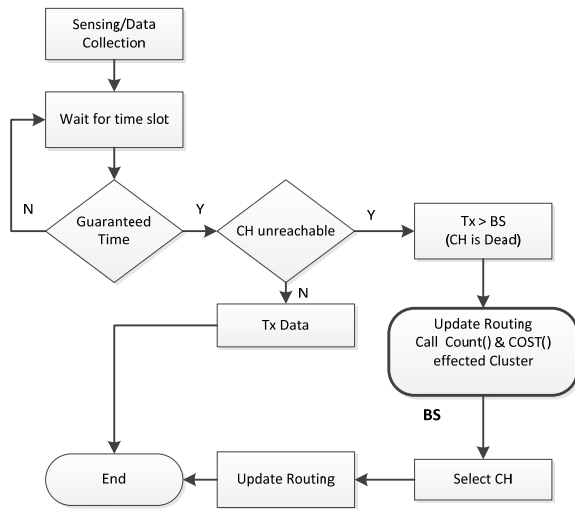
Sensing/Data Collection

Wait for time slot

N

Guaranteed Time

Y

CH unreachable

Y

Tx > BS (CH is Dead)

N

Tx Data

Update Routing Call Count() & COST() effected Cluster

BS

End

Update Routing

Select CH